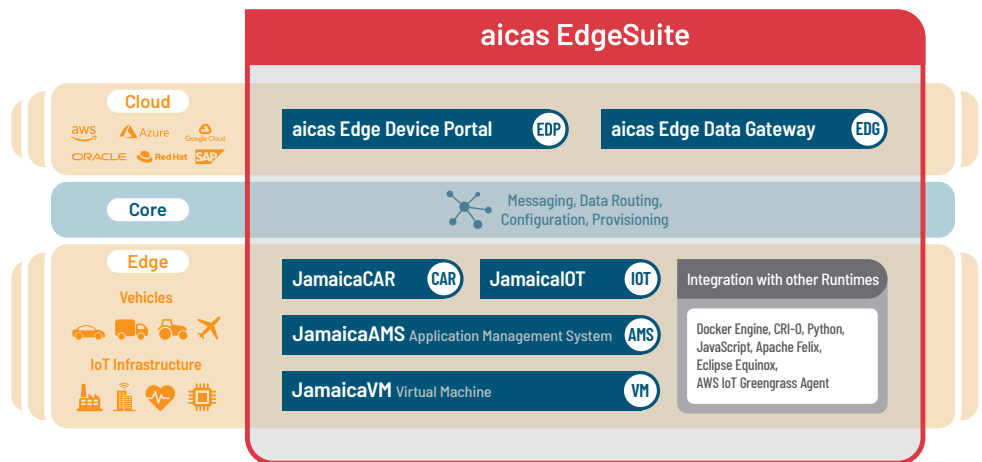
aicas EdgeSuite

Cloud

aws Azure Google Cloud
ORACLE Red Hat SAP

aicas Edge Device Portal EDP

aicas Edge Data Gateway EDG

Core

Messaging, Data Routing, Configuration, Provisioning

Edge

Vehicles

IoT Infrastructure

JamaicaCAR CAR

JamaicaIOT IOT

JamaicaAMS Application Management System AMS

JamaicaVM Virtual Machine VM

Integration with other Runtimes

Docker Engine, CRI-O, Python, JavaScript, Apache Felix, Eclipse Equinox, AWS IoT Greengrass Agent